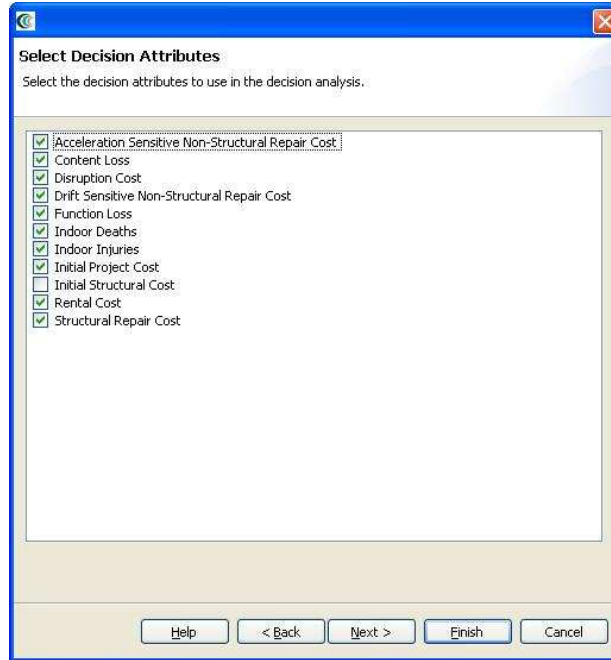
Select Decision Attributes

Select the decision attributes to use in the decision analysis.

Acceleration Sensitive Non-Structural Repair Cost
Content Loss
Disruption Cost
Drift Sensitive Non-Structural Repair Cost
Function Loss
Indoor Deaths
Indoor Injuries
Initial Project Cost
Initial Structural Cost
Rental Cost
Structural Repair Cost

Help
< Back
Next >
Finish
Cancel